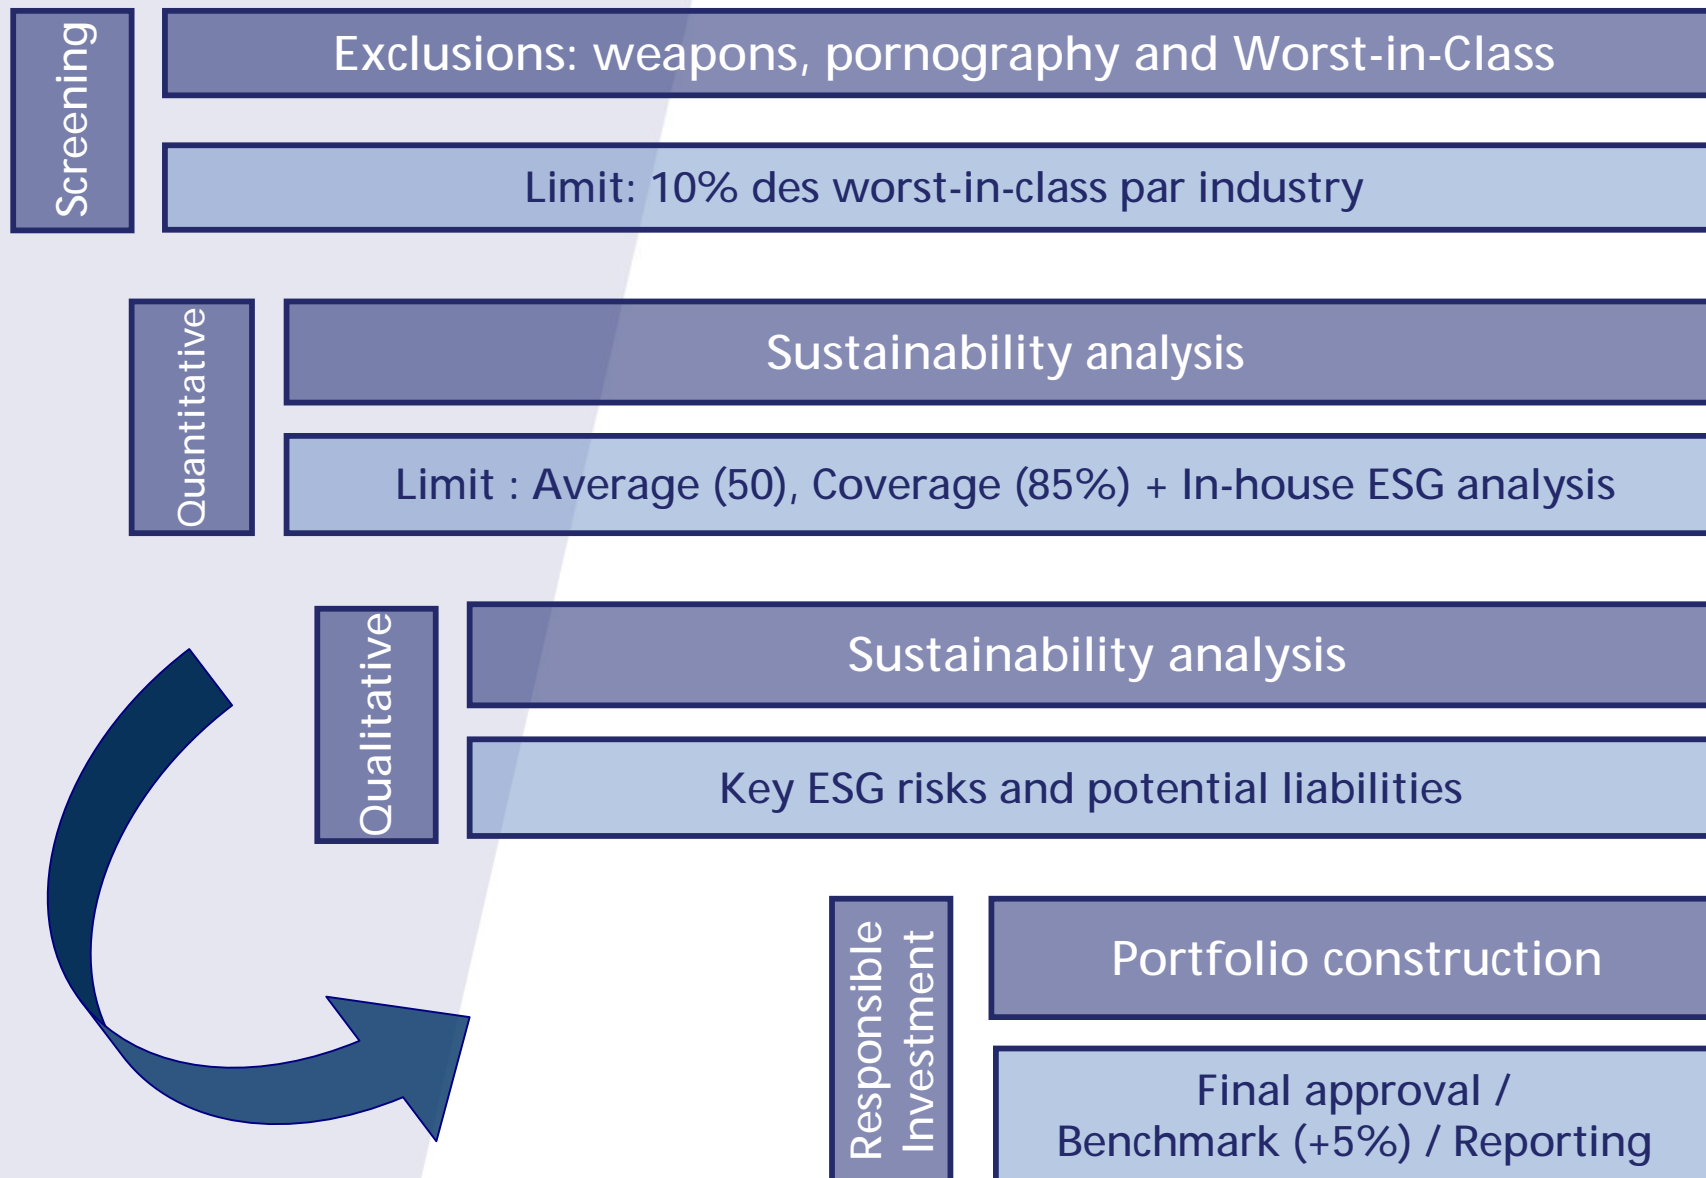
Screening

Exclusions: weapons, pornography and Worst-in-Class

Limit: 10% des worst-in-class par industry

Quantitative

Sustainability analysis

Limit : Average (50), Coverage (85%) + In-house ESG analysis

Qualitative

Sustainability analysis

Key ESG risks and potential liabilities

Responsible Investment

Portfolio construction

Final approval / Benchmark (+5%) / Reporting